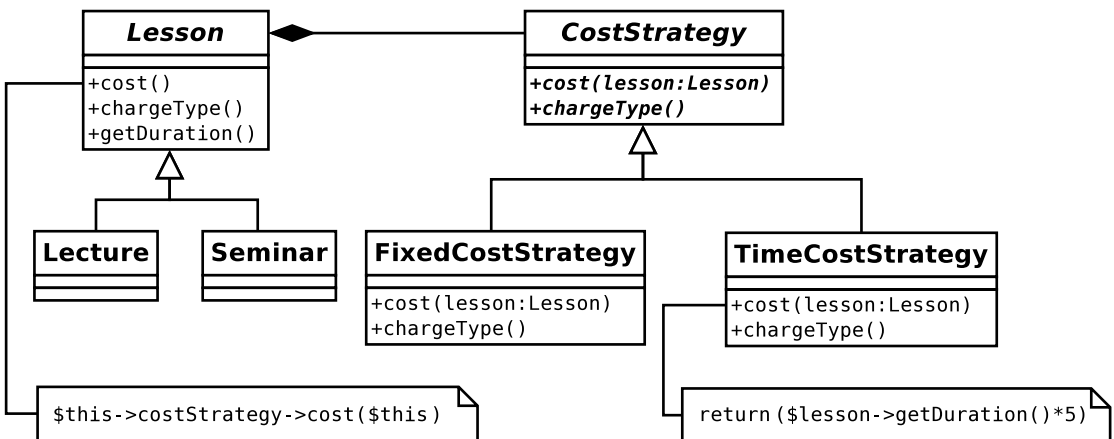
Lesson

+cost()
+chargeType()
+getDuration()

CostStrategy

+cost(lesson:Lesson)
+chargeType()

Lecture

Seminar

FixedCostStrategy

+cost(lesson:Lesson)
+chargeType()

TimeCostStrategy

+cost(lesson:Lesson)
+chargeType()

$this->costStrategy->cost($this)

return($lesson->getDuration()*5)